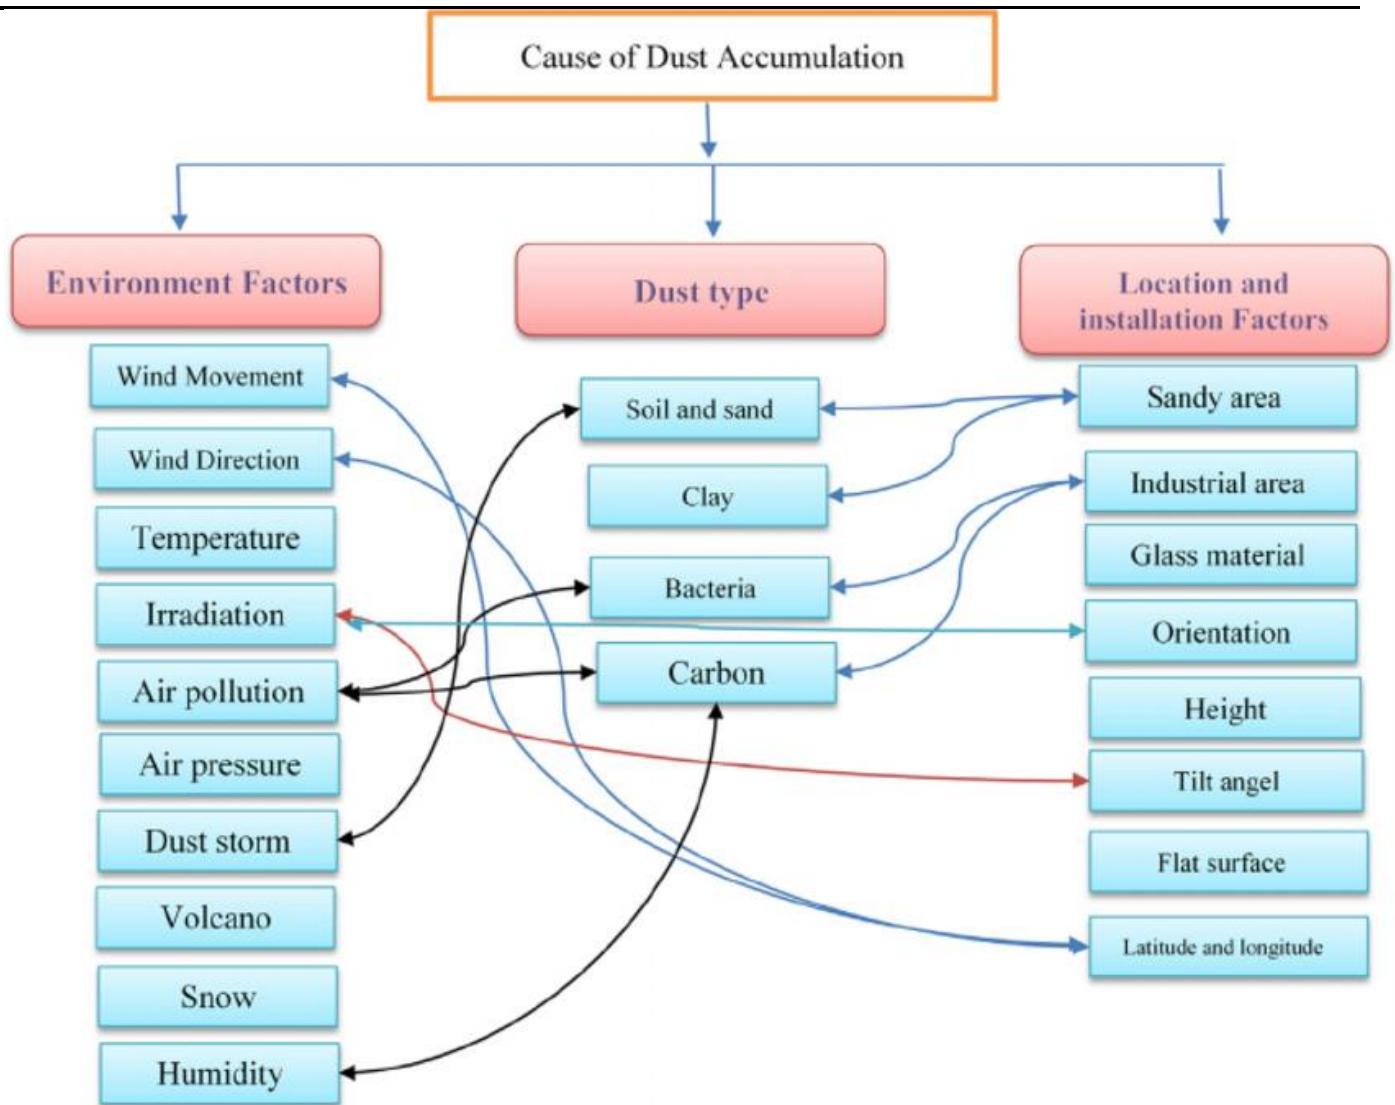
Cause of Dust Accumulation

Environment Factors

Wind Movement

Wind Direction

Temperature

Irradiation

Air pollution

Air pressure

Dust storm

Volcano

Snow

Humidity

Dust type

Soil and sand

Clay

Bacteria

Carbon

Location and installation Factors

Sandy area

Industrial area

Glass material

Orientation

Height

Tilt angel

Flat surface

Latitude and longitude